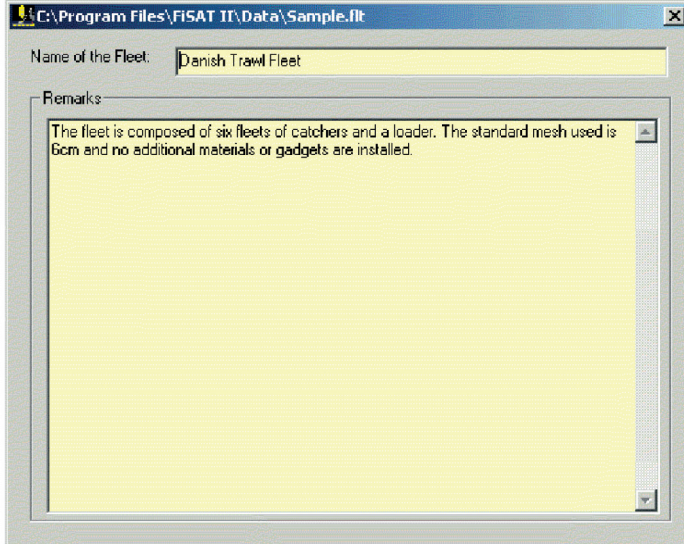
C:\Program Files\FiSAT II\Data\Sample.flt

Name of the Fleet: Danish Trawl Fleet

Remarks

The fleet is composed of six fleets of catchers and a loader. The standard mesh used is 6cm and no additional materials or gadgets are installed.